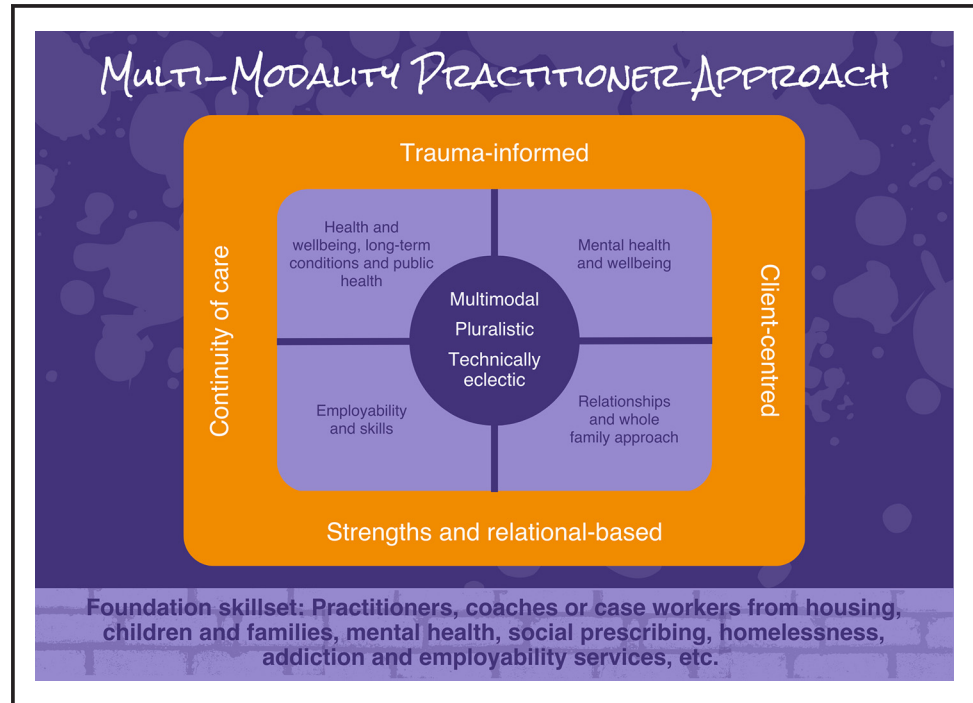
Multi-Modality Practitioner Approach

Trauma-informed

Continuity of care

Health and wellbeing, long-term conditions and public health

Mental health and wellbeing

Multimodal

Pluralistic

Technically eclectic

Employability and skills

Relationships and whole family approach

Client-centred

Strengths and relational-based

Foundation skillset: Practitioners, coaches or case workers from housing, children and families, mental health, social prescribing, homelessness, addiction and employability services, etc.